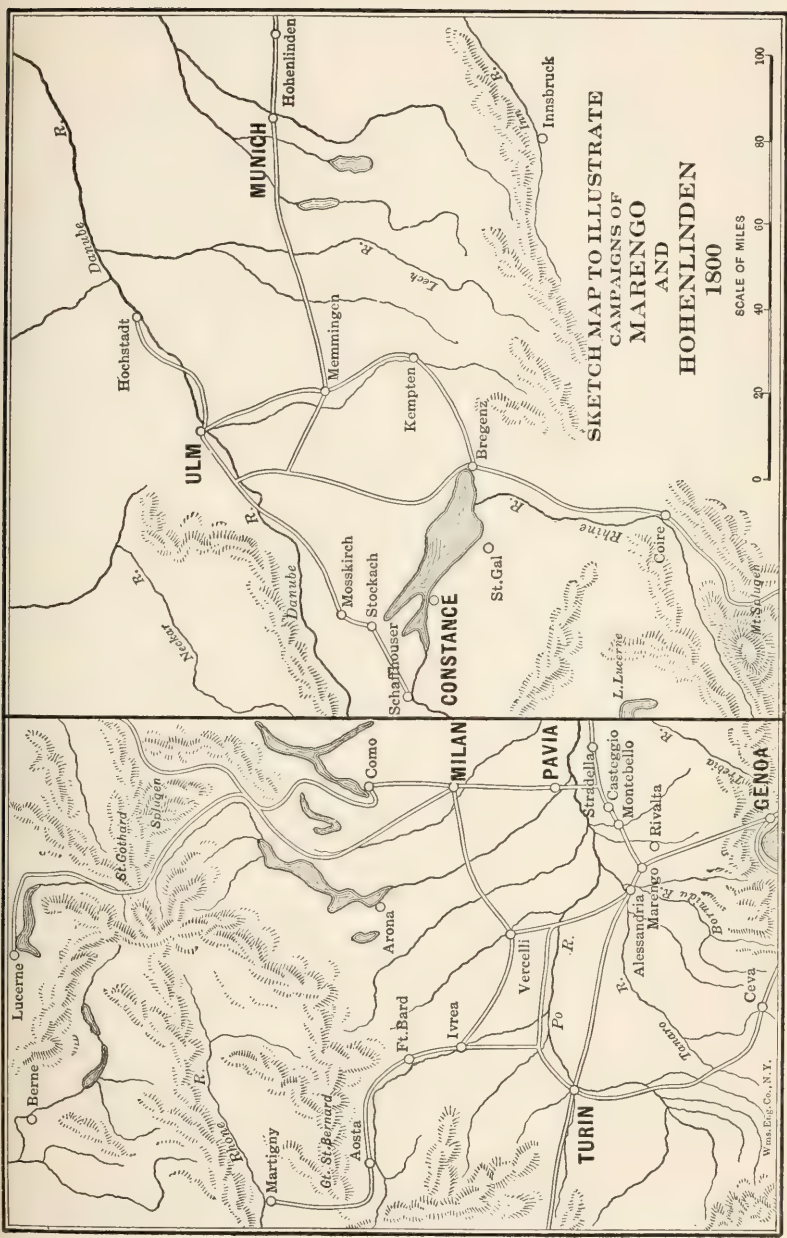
SKETCH MAP TO ILLUSTRATE
CAMPAIGNS OF
MARENGO
AND
HOHENLINDEN
1800

SCALE OF MILES
0 20 40 60 80 100

Danube R.
Hohenlinden
MUNICH
Inn R.
Innsbruck
Lech R.
Hochstadt
Memmingen
ULM
Kempten
Bregenz
Neckar R.
Danube R.
Mosskirch
Stockach
Schaffhouser
CONSTANCE
St. Gal
Rhine R.
Coire
L. Lucerne
Mt. Splugen

Lucerne
Berne
St. Gothard
Splugen
Como
MILAN
PAVIA
Rhone R.
Martigny
Gt. St. Bernard
Aosta
Ft. Bard
Arona
Ivrea
Vercelli
Po R.
TURIN
Stradella
Casteggio
Montebello
Rivalta
Trebia R.
Alessandria
Marengo
Bormida R.
GENOA
Tanaro R.
Ceva
Wm. Eng. Co., N.Y.